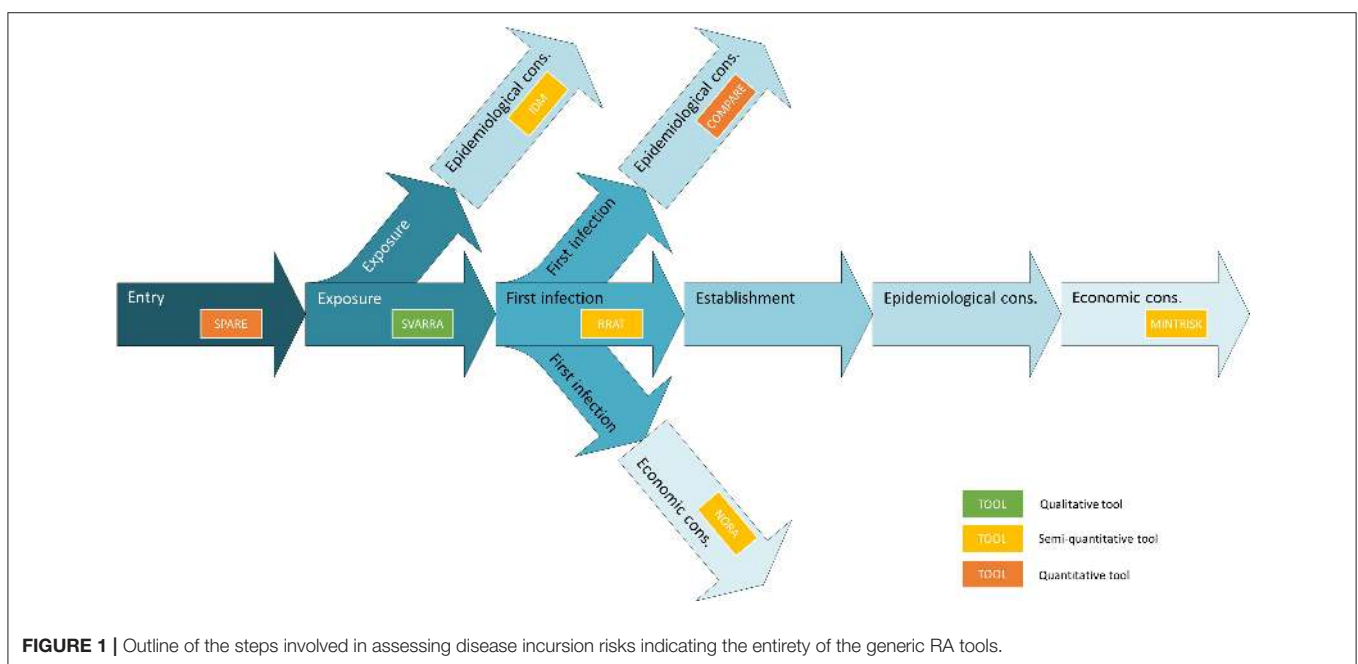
Epidemiological cons.
IDM

Epidemiological cons.
COMPARE

Exposure

First infection

Entry
SPARE

Exposure
SVARRA

First infection
RRAT

Establishment

Epidemiological cons.

Economic cons.
MINTRISK

First infection

Economic cons.
NORA

| | |
|---|---|
| TOOL | Qualitative tool |
| TOOL | Semi-quantitative tool |
| TOOL | Quantitative tool |

**FIGURE 1 |** Outline of the steps involved in assessing disease incursion risks indicating the entirety of the generic RA tools.